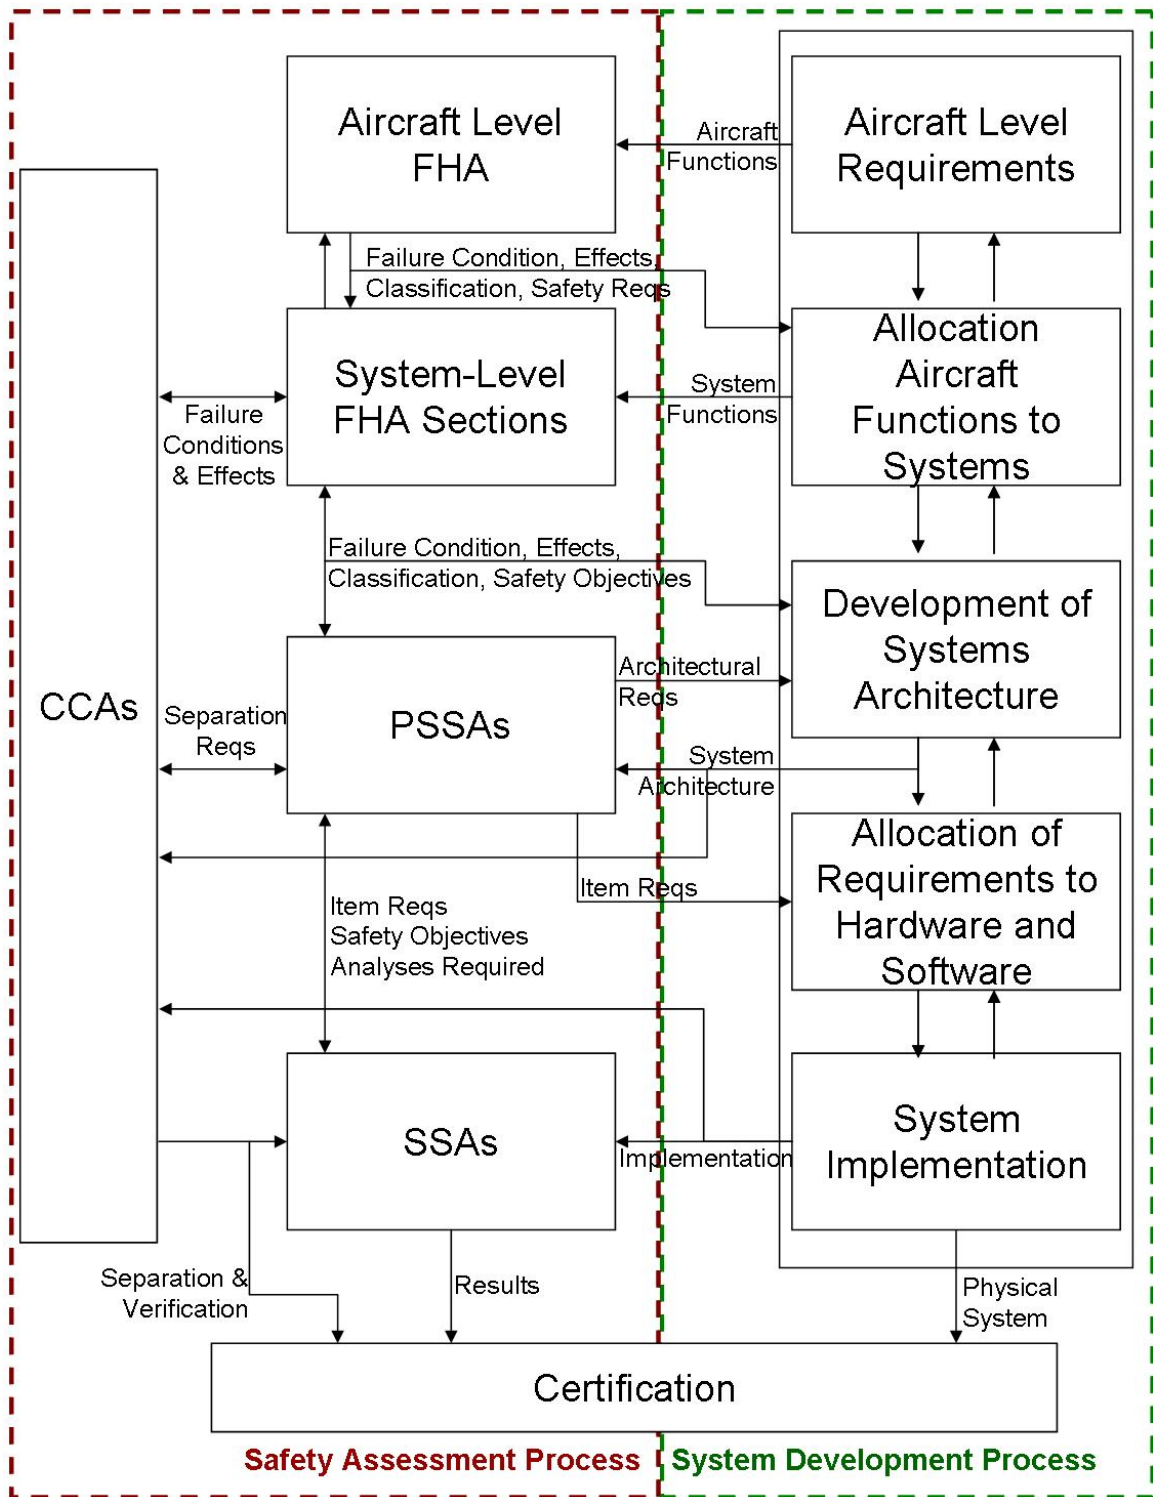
Aircraft Level FHA

Aircraft Functions

Aircraft Level Requirements

Failure Condition, Effects, Classification, Safety Reqs

System-Level FHA Sections

System Functions

Allocation Aircraft Functions to Systems

Failure Conditions & Effects

Failure Condition, Effects, Classification, Safety Objectives

Development of Systems Architecture

CCAs

Separation Reqs

PSSAs

Architectural Reqs

System Architecture

Allocation of Requirements to Hardware and Software

Item Reqs

Item Reqs
Safety Objectives
Analyses Required

SSAs

Implementation

System Implementation

Separation & Verification

Results

Physical System

Certification

Safety Assessment Process

System Development Process